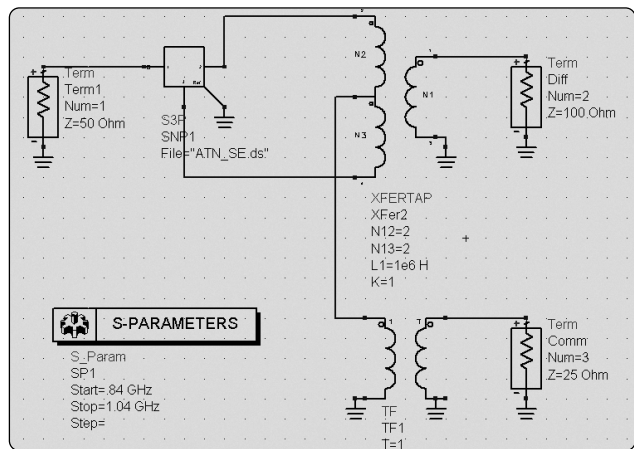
Term
Term1
Num=1
Z=50 Ohm

S3P
SNP1
File="ATN_SE.ds"

N2
N3
N1

Term
Diff
Num=2
Z=100 Ohm

XFERTAP
XFer2
N12=2
N13=2
L1=1e6 H
K=1

S-PARAMETERS

S_Param
SP1
Start=.84 GHz
Stop=1.04 GHz
Step=

TF
TF1
T=1

Term
Comm
Num=3
Z=25 Ohm